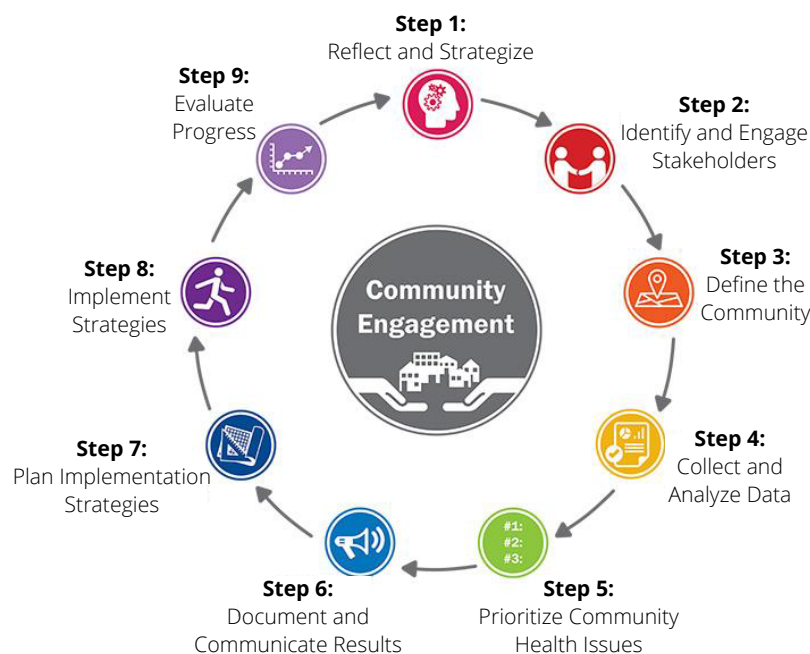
Step 1:
Reflect and Strategize

Step 2:
Identify and Engage Stakeholders

Step 3:
Define the Community

Step 4:
Collect and Analyze Data

#1:
#2:
#3:

Step 5:
Prioritize Community Health Issues

Step 6:
Document and Communicate Results

Step 7:
Plan Implementation Strategies

Step 8:
Implement Strategies

Step 9:
Evaluate Progress

Community Engagement